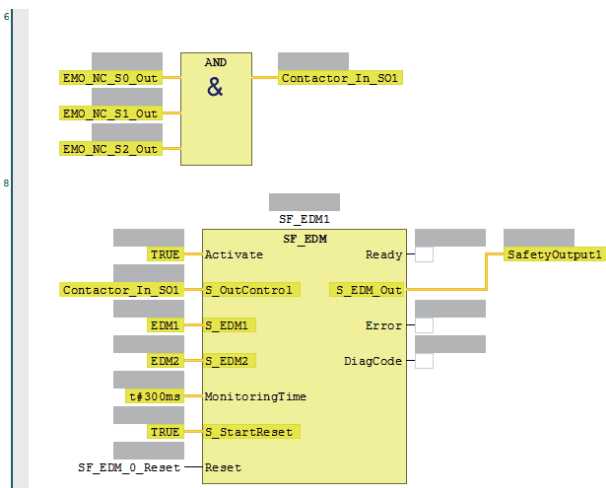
6

AND
&

EMO_NC_S0_Out
EMO_NC_S1_Out
EMO_NC_S2_Out
Contactor_In_S01

8

SF_EDM1
SF_EDM

TRUE Activate
Contactor_In_S01 S_OutControl
EDM1 S_EDM1
EDM2 S_EDM2
t#300ms MonitoringTime
TRUE S_StartReset
SF_EDM_0_Reset Reset

Ready
S_EDM_Out SafetyOutput1
Error
DiagCode